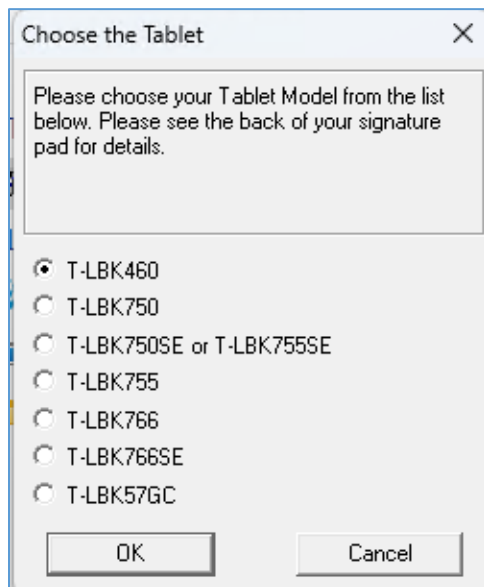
Choose the Tablet ×

Please choose your Tablet Model from the list below. Please see the back of your signature pad for details.

T-LBK460
T-LBK750
T-LBK750SE or T-LBK755SE
T-LBK755
T-LBK766
T-LBK766SE
T-LBK57GC

OK
Cancel